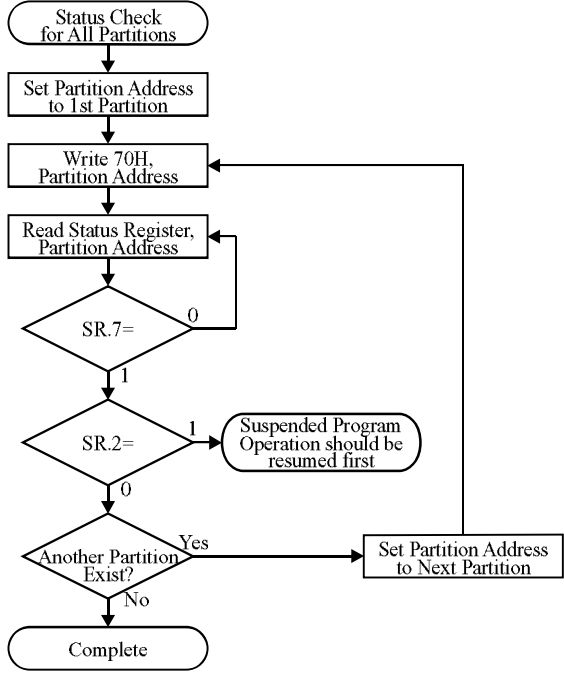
Status Check for All Partitions

Set Partition Address to 1st Partition

Write 70H, Partition Address

Read Status Register, Partition Address

SR.7=

0

1

SR.2=

1

Suspended Program Operation should be resumed first

0

Another Partition Exist?

Yes

Set Partition Address to Next Partition

No

Complete